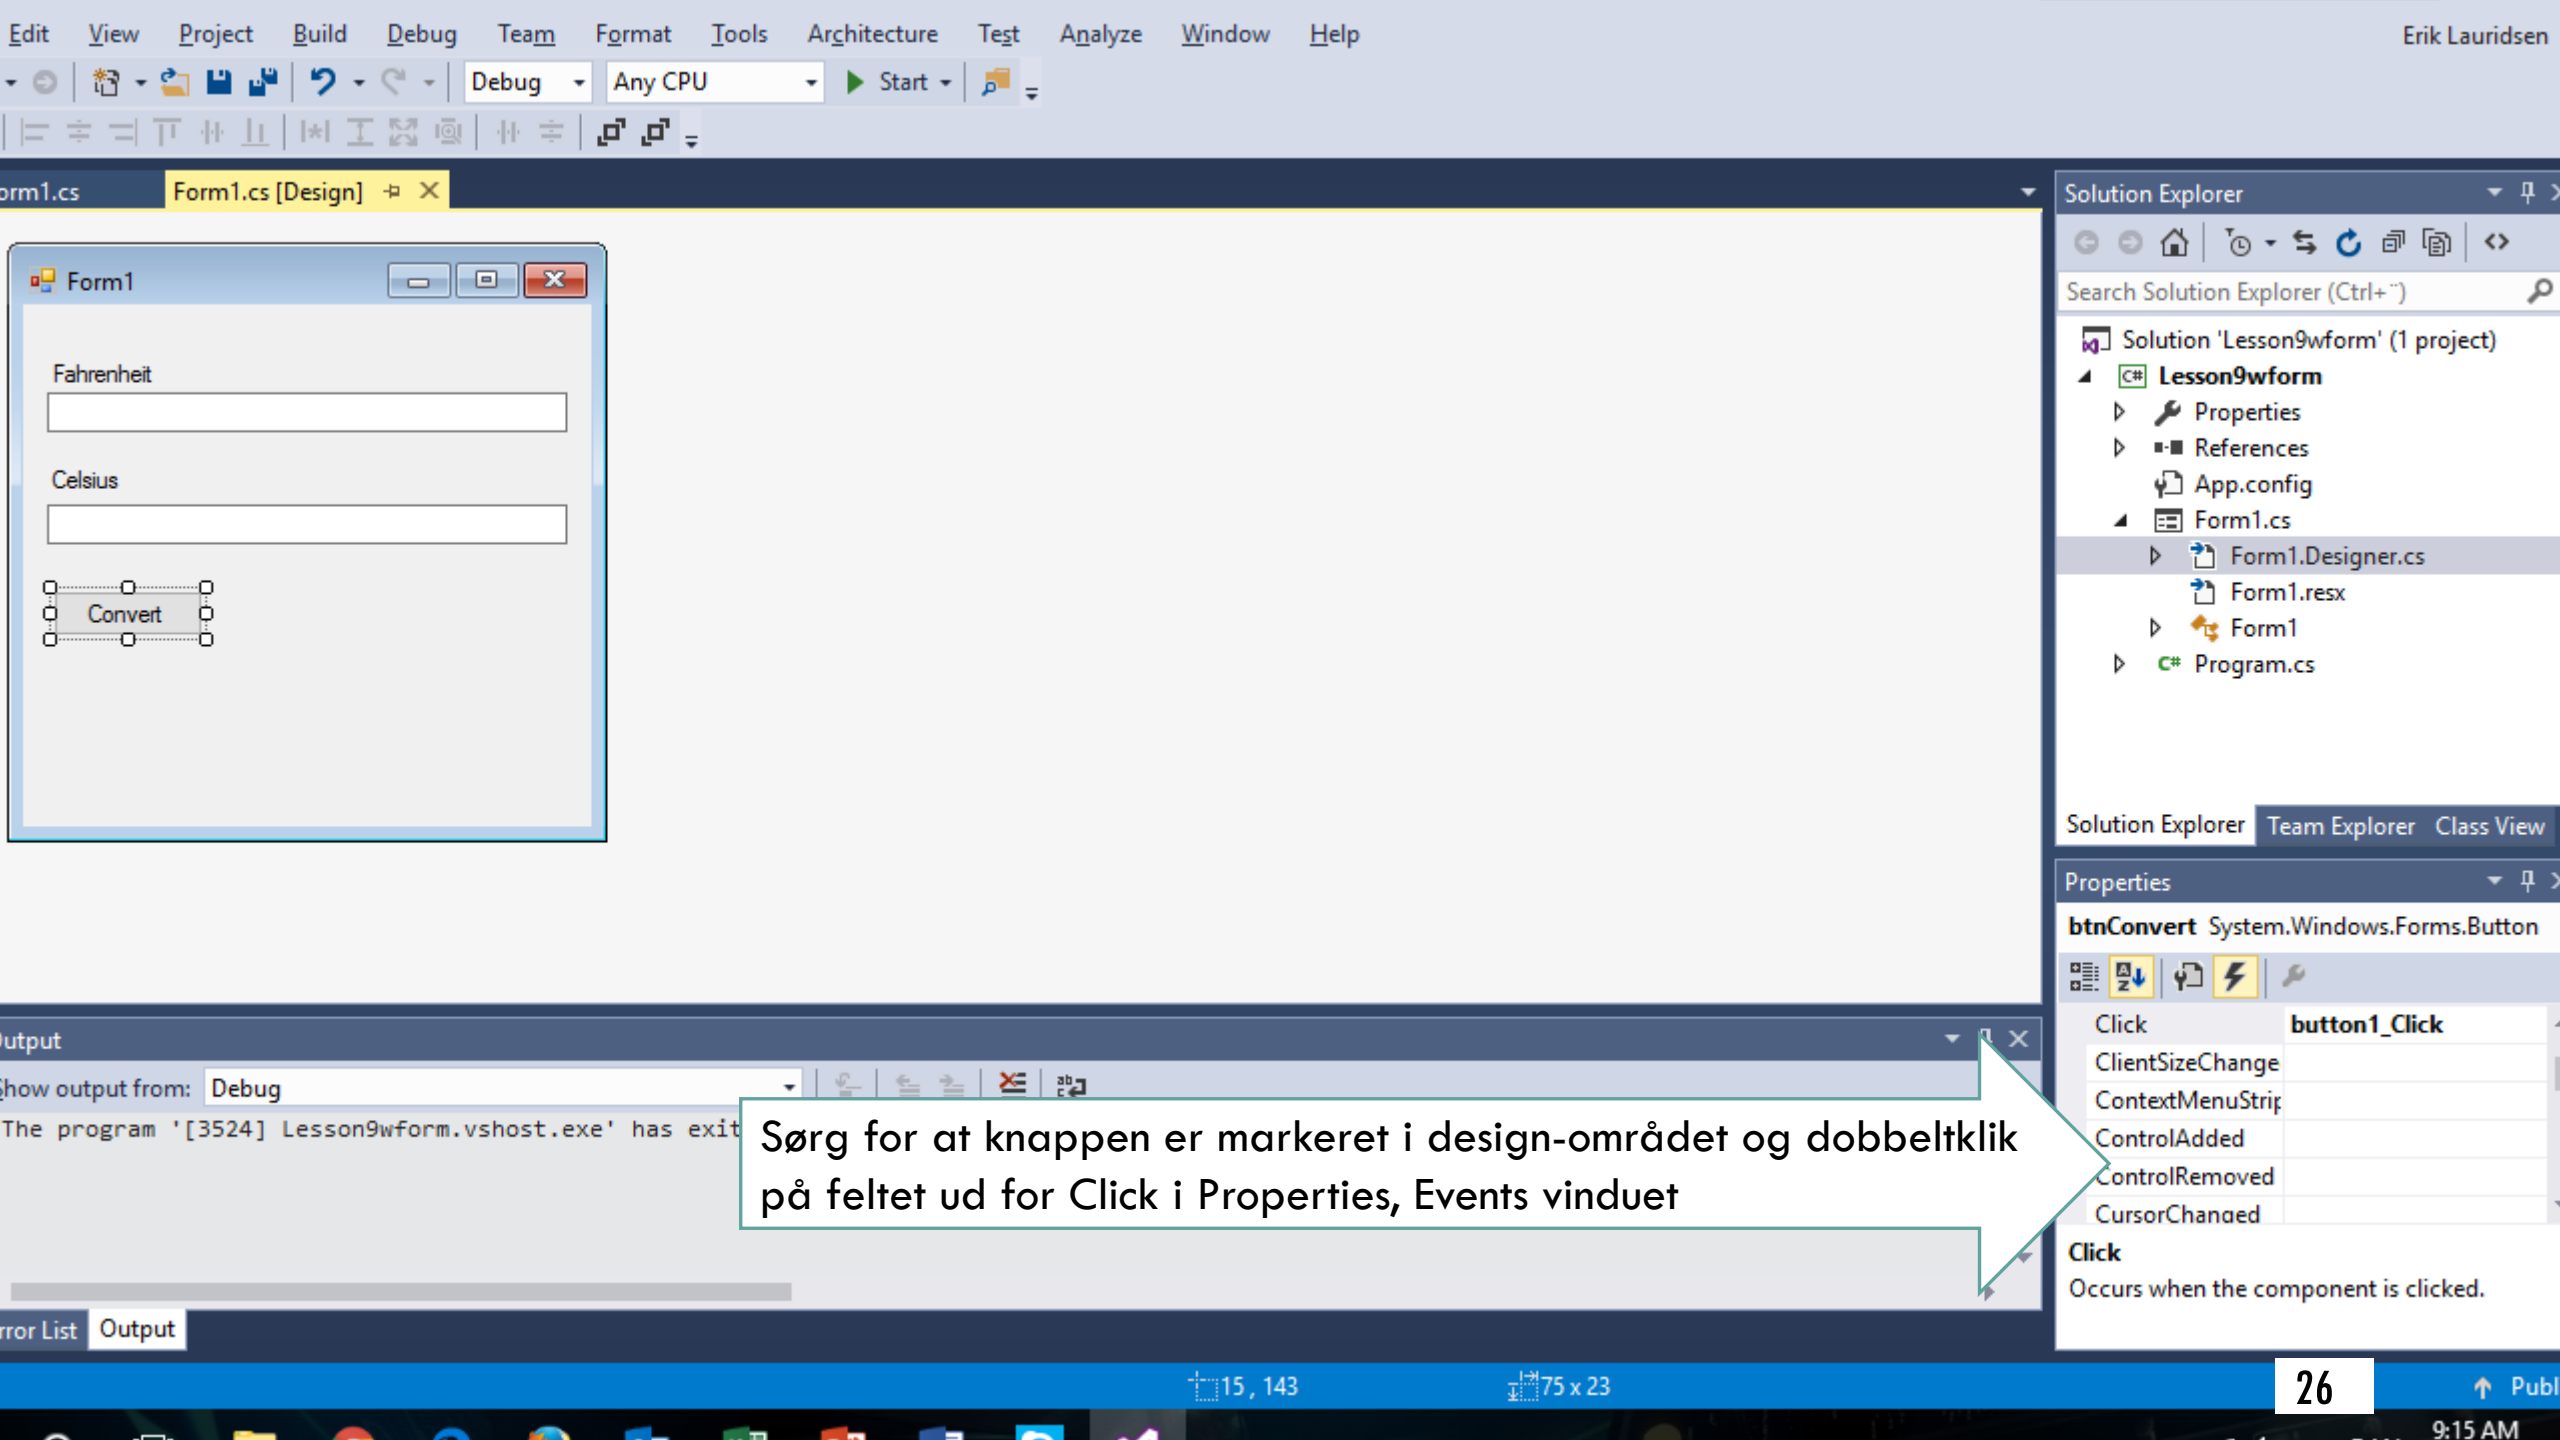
Edit View Project Build Debug Team Format Tools Architecture Test Analyze Window Help

Erik Lauridsen

Debug Any CPU Start

orm1.cs Form1.cs [Design]

Form1

Fahrenheit

Celsius

Convert

Solution Explorer

Search Solution Explorer (Ctrl+´)

Solution 'Lesson9wform' (1 project)
Lesson9wform
Properties
References
App.config
Form1.cs
Form1.Designer.cs
Form1.resx
Form1
Program.cs

Solution Explorer Team Explorer Class View

Properties

btnConvert System.Windows.Forms.Button

| Click | button1_Click |
|---|---|
| ClientSizeChange | |
| ContextMenuStrip | |
| ControlAdded | |
| ControlRemoved | |
| CursorChanged | |

Click
Occurs when the component is clicked.

Output

Show output from: Debug

The program '[3524] Lesson9wform.vshost.exe' has exit

Sørg for at knappen er markeret i design-området og dobbeltklik på feltet ud for Click i Properties, Events vinduet

Error List Output

15 , 143 75 x 23

26

Publ

9:15 AM